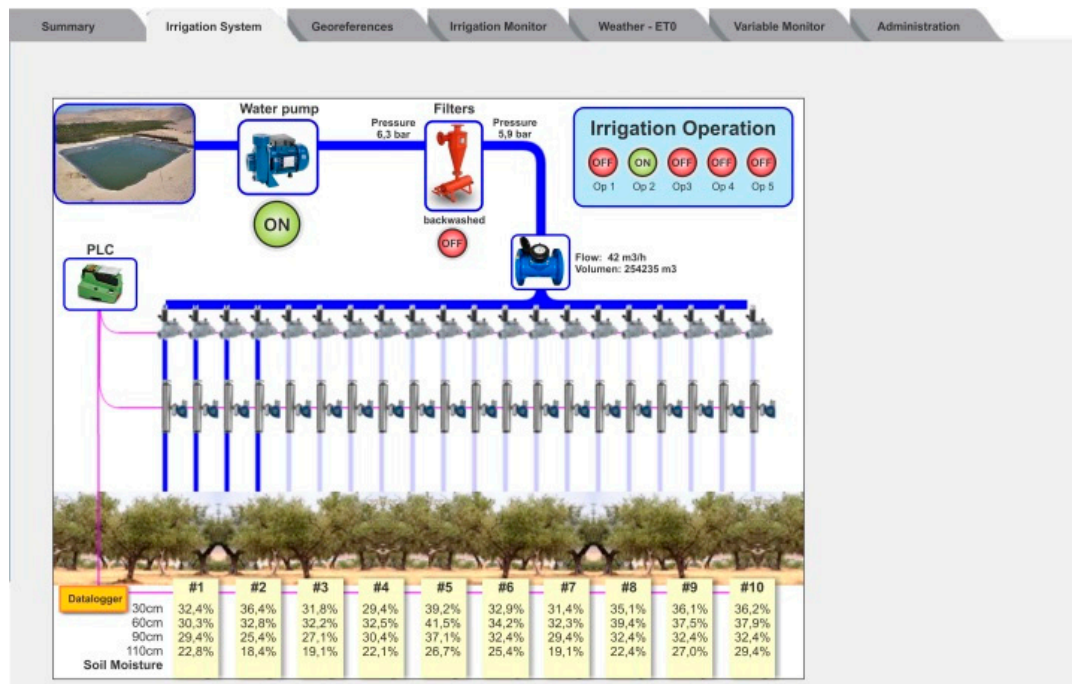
Summary | Irrigation System | Georeferences | Irrigation Monitor | Weather - ET0 | Variable Monitor | Administration

Water pump

ON

Pressure 6,3 bar

Filters

Pressure 5,9 bar

backwashed

OFF

Irrigation Operation

OFF Op 1 | ON Op 2 | OFF Op3 | OFF Op 4 | OFF Op 5

PLC

Flow: 42 m3/h
Volumen: 254235 m3

Datalogger

| | #1 | #2 | #3 | #4 | #5 | #6 | #7 | #8 | #9 | #10 |
|---|---|---|---|---|---|---|---|---|---|---|
| 30cm | 32,4% | 36,4% | 31,8% | 29,4% | 39,2% | 32,9% | 31,4% | 35,1% | 36,1% | 36,2% |
| 60cm | 30,3% | 32,8% | 32,2% | 32,5% | 41,5% | 34,2% | 32,3% | 39,4% | 37,5% | 37,9% |
| 90cm | 29,4% | 25,4% | 27,1% | 30,4% | 37,1% | 32,4% | 29,4% | 32,4% | 32,4% | 32,4% |
| 110cm | 22,8% | 18,4% | 19,1% | 22,1% | 26,7% | 25,4% | 19,1% | 22,4% | 27,0% | 29,4% |
| Soil Moisture | | | | | | | | | | |